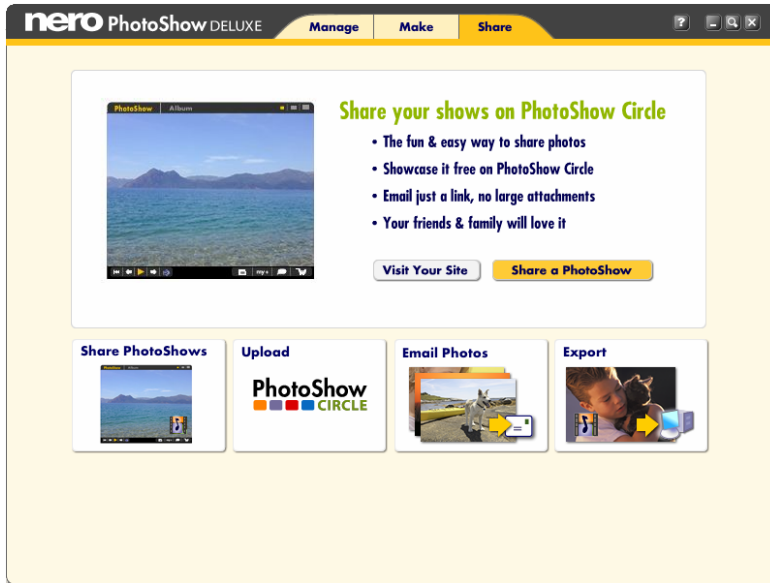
nero PhotoShow DELUXE

Manage | Make | Share

?

PhotoShow | Album

Share your shows on PhotoShow Circle

• The fun & easy way to share photos
• Showcase it free on PhotoShow Circle
• Email just a link, no large attachments
• Your friends & family will love it

Visit Your Site | Share a PhotoShow

Share PhotoShows

Upload

PhotoShow CIRCLE

Email Photos

Export